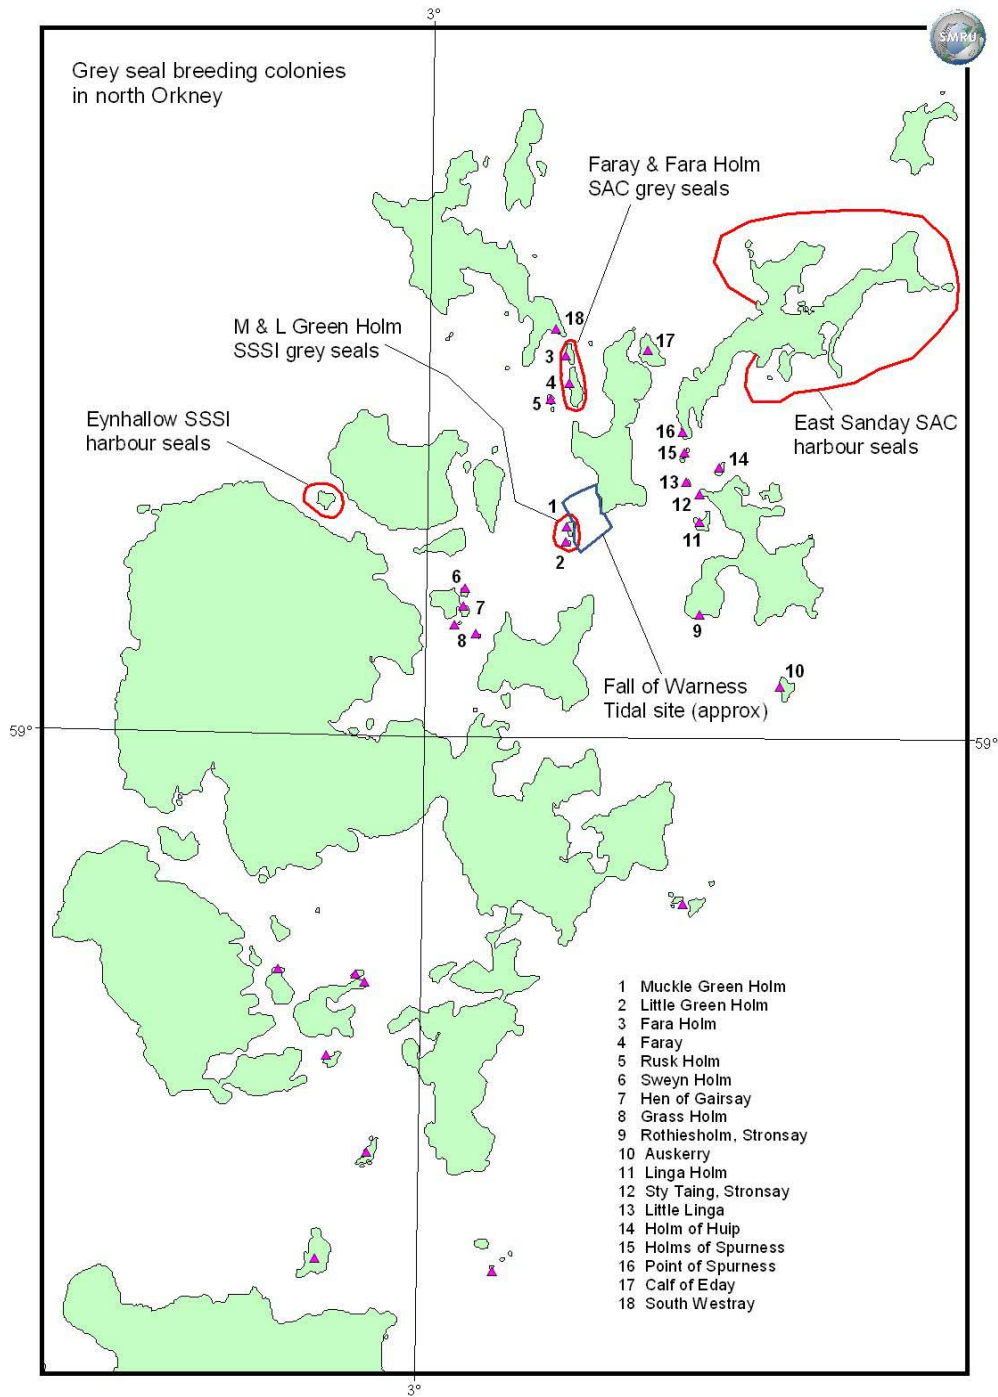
3°

SMRU

Grey seal breeding colonies in north Orkney

Faray & Fara Holm SAC grey seals

M & L Green Holm SSSI grey seals

Eynhallow SSSI harbour seals

18
17
3
4
5
16
15
14
13
12
11
1
2
6
7
8
9
10

East Sanday SAC harbour seals

Fall of Warness Tidal site (approx)

59°
59°

1 Muckle Green Holm
2 Little Green Holm
3 Fara Holm
4 Faray
5 Rusk Holm
6 Sweyn Holm
7 Hen of Gairsay
8 Grass Holm
9 Rothiesholm, Stronsay
10 Auskerry
11 Linga Holm
12 Sty Taing, Stronsay
13 Little Linga
14 Holm of Huip
15 Holms of Spurness
16 Point of Spurness
17 Calf of Eday
18 South Westray

3°